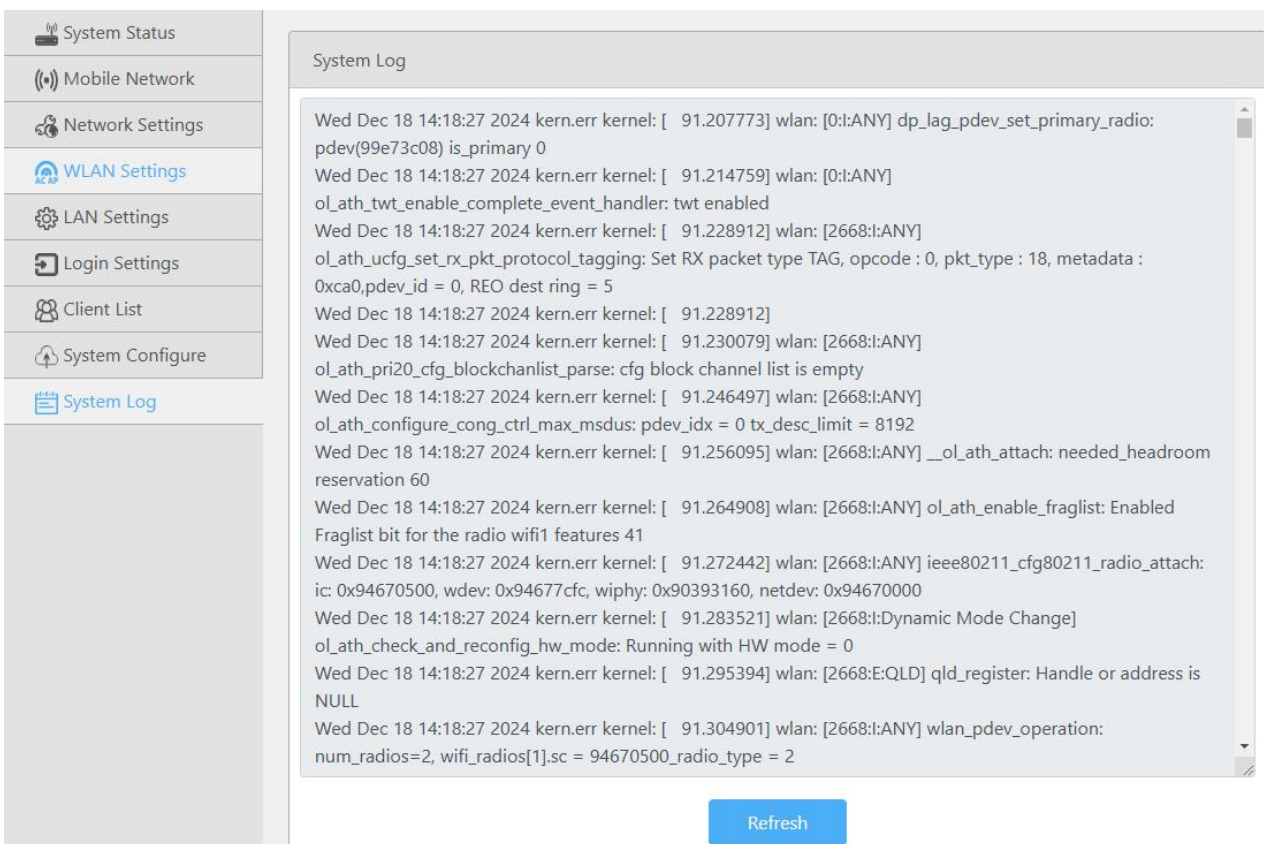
System Status
Mobile Network
Network Settings
WLAN Settings
LAN Settings
Login Settings
Client List
System Configure
System Log

System Log

Wed Dec 18 14:18:27 2024 kern.err kernel: [ 91.207773] wlan: [0:I:ANY] dp_lag_pdev_set_primary_radio: pdev(99e73c08) is_primary 0
Wed Dec 18 14:18:27 2024 kern.err kernel: [ 91.214759] wlan: [0:I:ANY] ol_ath_twt_enable_complete_event_handler: twt enabled
Wed Dec 18 14:18:27 2024 kern.err kernel: [ 91.228912] wlan: [2668:I:ANY] ol_ath_ucfg_set_rx_pkt_protocol_tagging: Set RX packet type TAG, opcode : 0, pkt_type : 18, metadata : 0xca0,pdev_id = 0, REO dest ring = 5
Wed Dec 18 14:18:27 2024 kern.err kernel: [ 91.228912]
Wed Dec 18 14:18:27 2024 kern.err kernel: [ 91.230079] wlan: [2668:I:ANY] ol_ath_pri20_cfg_blockchanlist_parse: cfg block channel list is empty
Wed Dec 18 14:18:27 2024 kern.err kernel: [ 91.246497] wlan: [2668:I:ANY] ol_ath_configure_cong_ctrl_max_msdus: pdev_idx = 0 tx_desc_limit = 8192
Wed Dec 18 14:18:27 2024 kern.err kernel: [ 91.256095] wlan: [2668:I:ANY] __ol_ath_attach: needed_headroom reservation 60
Wed Dec 18 14:18:27 2024 kern.err kernel: [ 91.264908] wlan: [2668:I:ANY] ol_ath_enable_fraglist: Enabled Fraglist bit for the radio wifi1 features 41
Wed Dec 18 14:18:27 2024 kern.err kernel: [ 91.272442] wlan: [2668:I:ANY] ieee80211_cfg80211_radio_attach: ic: 0x94670500, wdev: 0x94677cfc, wiphy: 0x90393160, netdev: 0x94670000
Wed Dec 18 14:18:27 2024 kern.err kernel: [ 91.283521] wlan: [2668:I:Dynamic Mode Change] ol_ath_check_and_reconfig_hw_mode: Running with HW mode = 0
Wed Dec 18 14:18:27 2024 kern.err kernel: [ 91.295394] wlan: [2668:E:QLD] qld_register: Handle or address is NULL
Wed Dec 18 14:18:27 2024 kern.err kernel: [ 91.304901] wlan: [2668:I:ANY] wlan_pdev_operation: num_radios=2, wifi_radios[1].sc = 94670500_radio_type = 2

Refresh